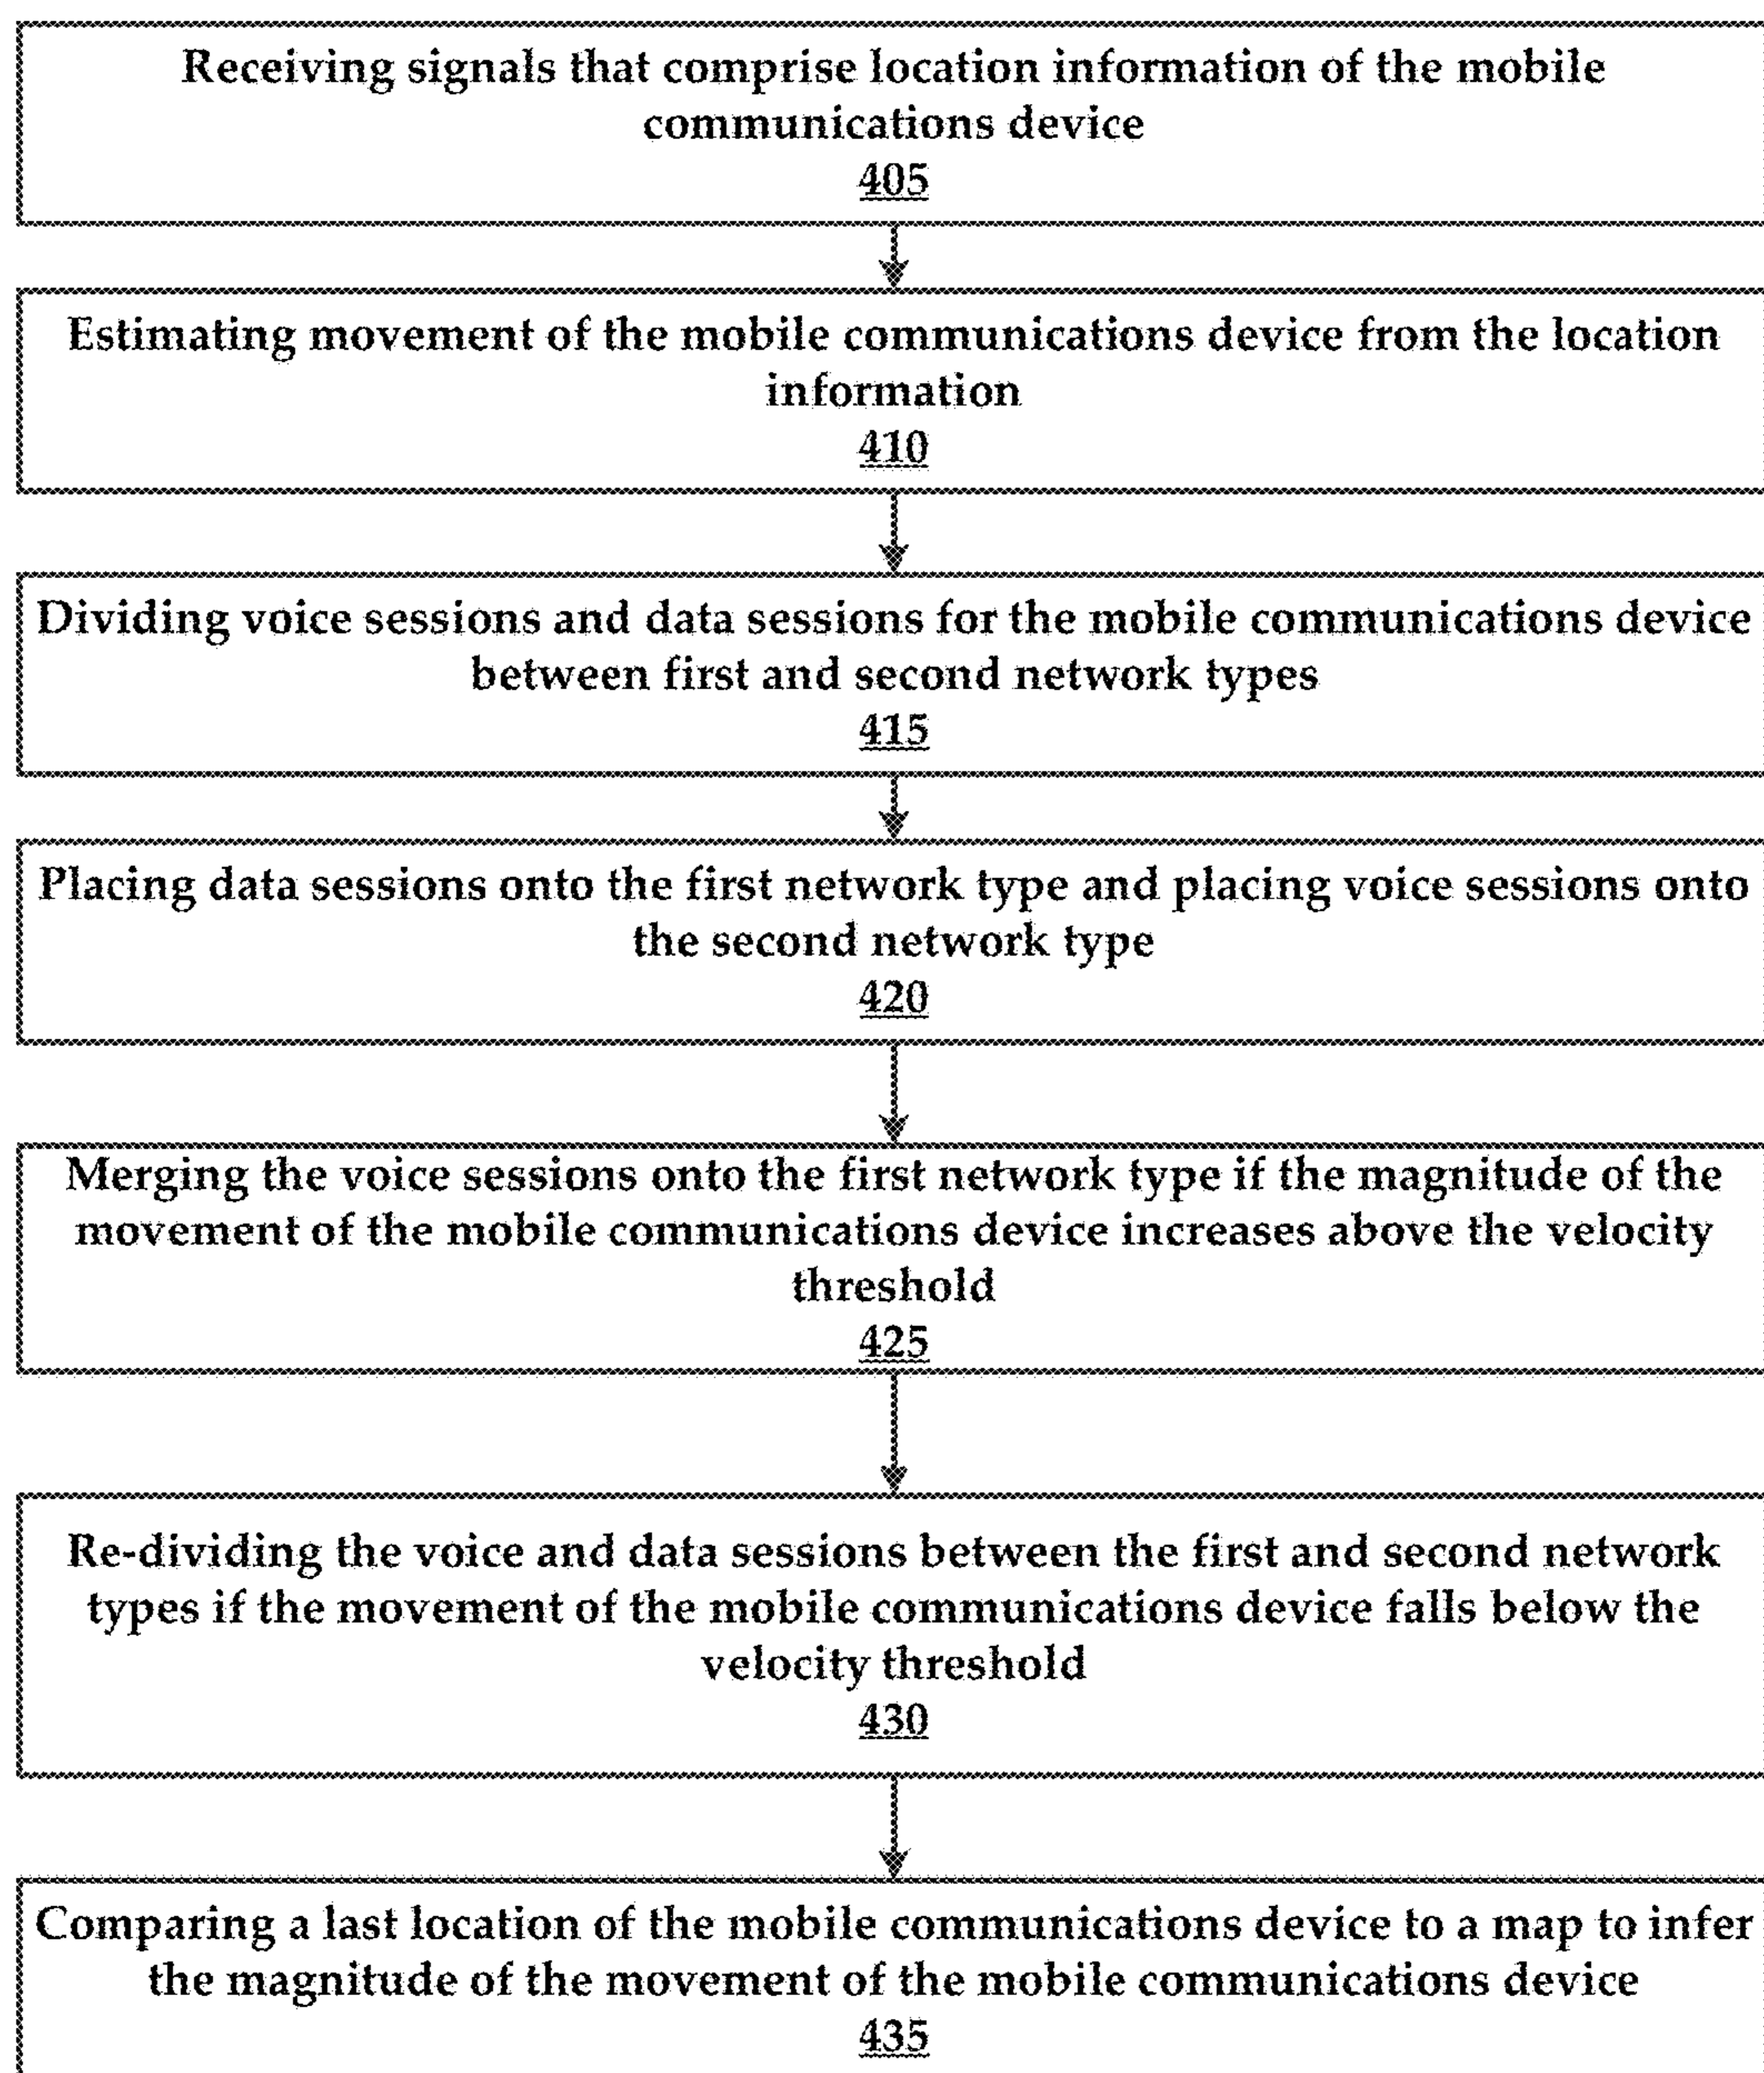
Receiving signals that comprise location information of the mobile communications device
405

Estimating movement of the mobile communications device from the location information
410

Dividing voice sessions and data sessions for the mobile communications device between first and second network types
415

Placing data sessions onto the first network type and placing voice sessions onto the second network type
420

Merging the voice sessions onto the first network type if the magnitude of the movement of the mobile communications device increases above the velocity threshold
425

Re-dividing the voice and data sessions between the first and second network types if the movement of the mobile communications device falls below the velocity threshold
430

Comparing a last location of the mobile communications device to a map to infer the magnitude of the movement of the mobile communications device
435